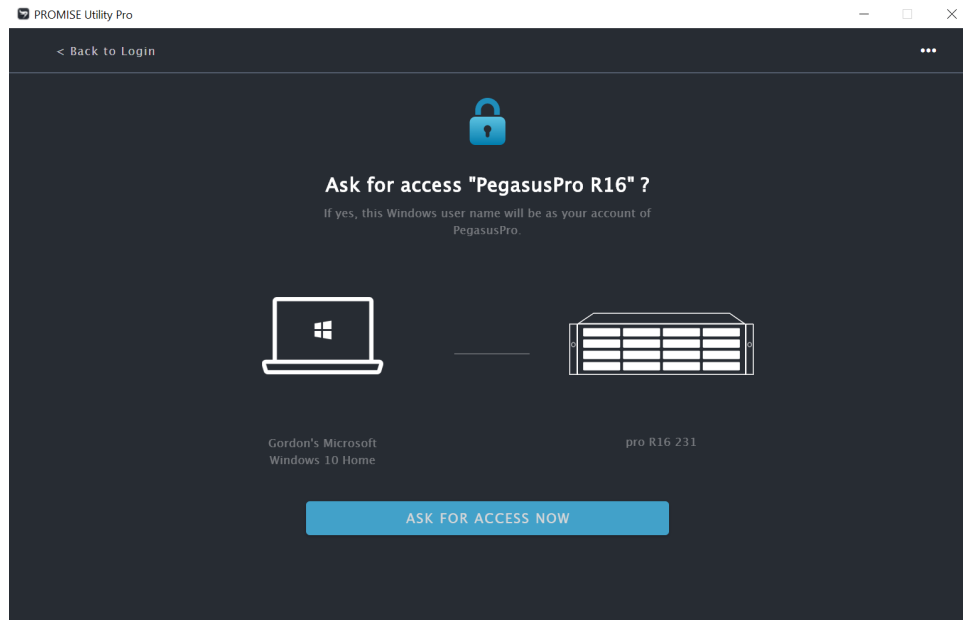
PROMISE Utility Pro

< Back to Login

•••

Ask for access "PegasusPro R16" ?

If yes, this Windows user name will be as your account of PegasusPro.

Gordon's Microsoft Windows 10 Home

pro R16 231

ASK FOR ACCESS NOW